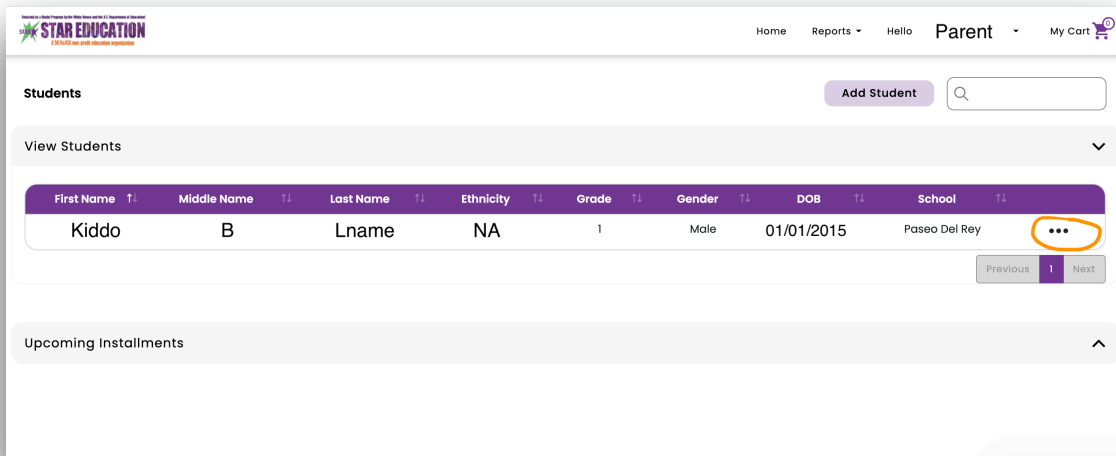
Selected as a Model Program by the White House and the U.S. Department of Education
STAR EDUCATION
A 501(c)(3) non profit education organization

Home Reports Hello Parent My Cart 0

Students

Add Student

View Students

| First Name | Middle Name | Last Name | Ethnicity | Grade | Gender | DOB | School | |
|---|---|---|---|---|---|---|---|---|
| Kiddo | B | Lname | NA | 1 | Male | 01/01/2015 | Paseo Del Rey | ••• |

Previous 1 Next

Upcoming Installments